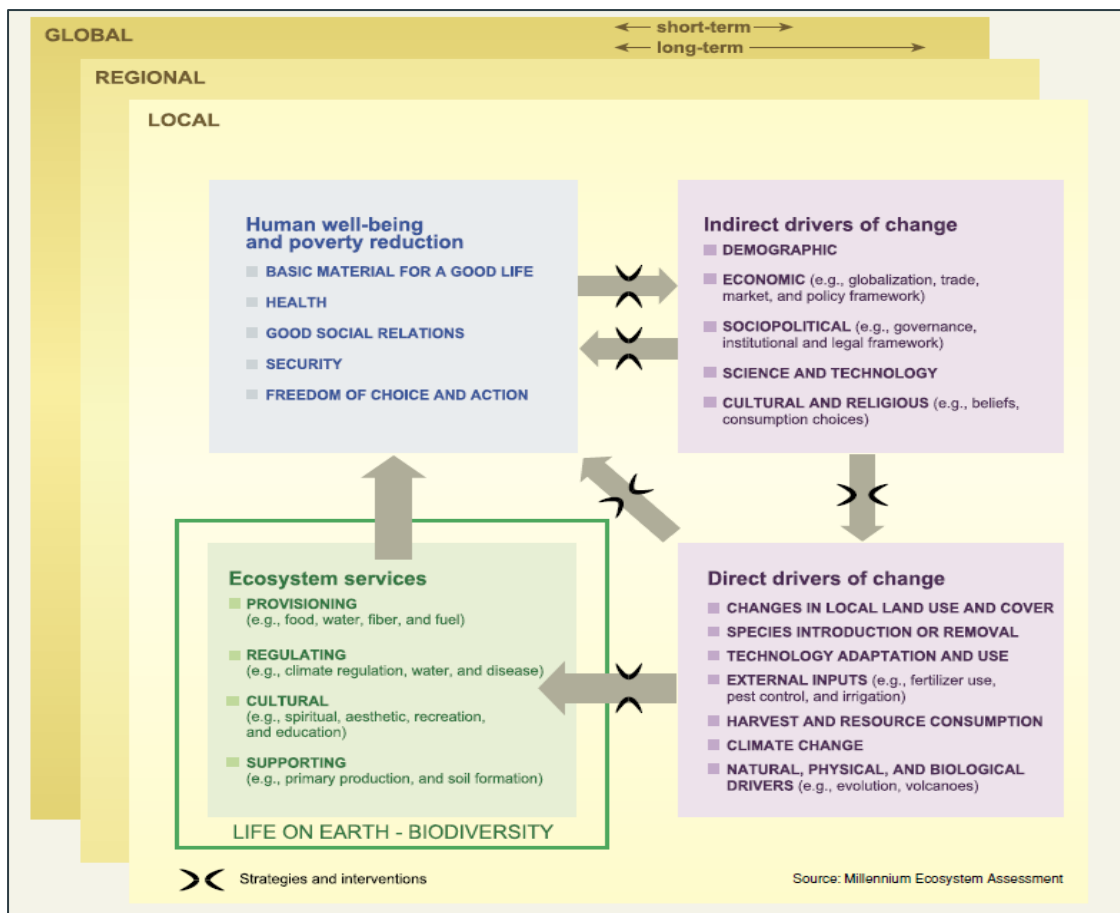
GLOBAL

short-term

long-term

REGIONAL

LOCAL

Human well-being and poverty reduction

BASIC MATERIAL FOR A GOOD LIFE

HEALTH

GOOD SOCIAL RELATIONS

SECURITY

FREEDOM OF CHOICE AND ACTION

Indirect drivers of change

DEMOGRAPHIC

ECONOMIC (e.g., globalization, trade, market, and policy framework)

SOCIOPOLITICAL (e.g., governance, institutional and legal framework)

SCIENCE AND TECHNOLOGY

CULTURAL AND RELIGIOUS (e.g., beliefs, consumption choices)

Ecosystem services

PROVISIONING (e.g., food, water, fiber, and fuel)

REGULATING (e.g., climate regulation, water, and disease)

CULTURAL (e.g., spiritual, aesthetic, recreation, and education)

SUPPORTING (e.g., primary production, and soil formation)

LIFE ON EARTH - BIODIVERSITY

Direct drivers of change

CHANGES IN LOCAL LAND USE AND COVER

SPECIES INTRODUCTION OR REMOVAL

TECHNOLOGY ADAPTATION AND USE

EXTERNAL INPUTS (e.g., fertilizer use, pest control, and irrigation)

HARVEST AND RESOURCE CONSUMPTION

CLIMATE CHANGE

NATURAL, PHYSICAL, AND BIOLOGICAL DRIVERS (e.g., evolution, volcanoes)

Strategies and interventions

Source: Millennium Ecosystem Assessment